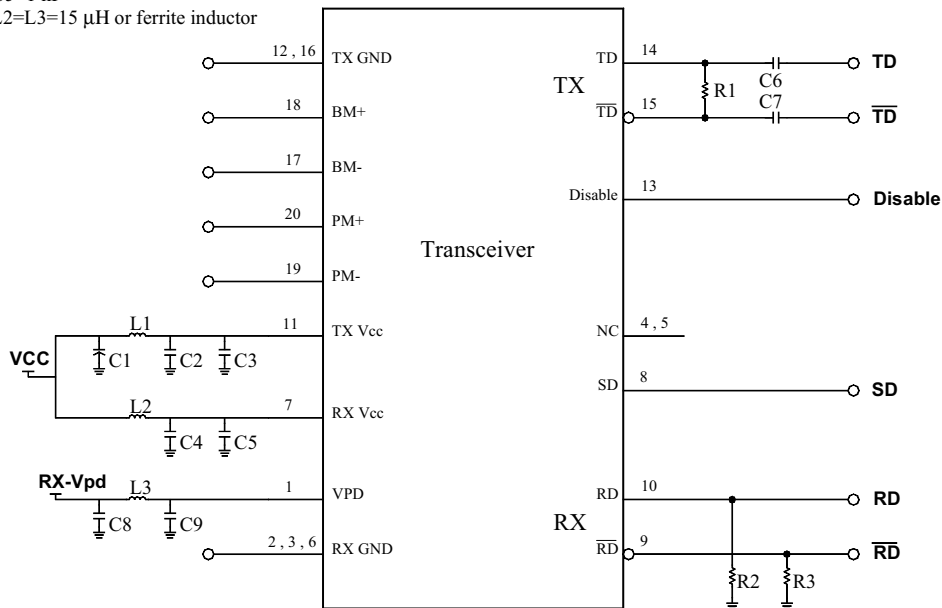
L2=L3=15 μH or ferrite inductor

12 , 16 TX GND
18 BM+
17 BM-
20 PM+
19 PM-
L1
11 TX Vcc
VCC
C1 C2 C3
L2
7 RX Vcc
C4 C5
RX-Vpd
L3
1 VPD
C8 C9
2 , 3 , 6 RX GND

Transceiver

TX
TD 14
$\overline{TD}$ 15
R1
C6
C7
TD
$\overline{TD}$
Disable 13
Disable
NC 4 , 5
SD 8
SD
RX
RD 10
RD
$\overline{RD}$ 9
$\overline{RD}$
R2 R3